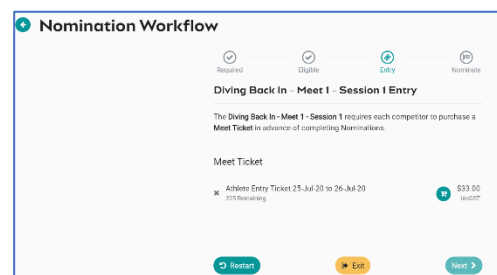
Nomination Workflow

Required
Eligible
Entry
Nominate

Diving Back In - Meet 1 - Session 1 Entry

The Diving Back In - Meet 1 - Session 1 requires each competitor to purchase a Meet Ticket in advance of completing Nominations.

Meet Ticket

Athlete Entry Ticket 25-Jul-20 to 26-Jul-20
225 Remaining
$33.00
incGST

Restart
Exit
Next